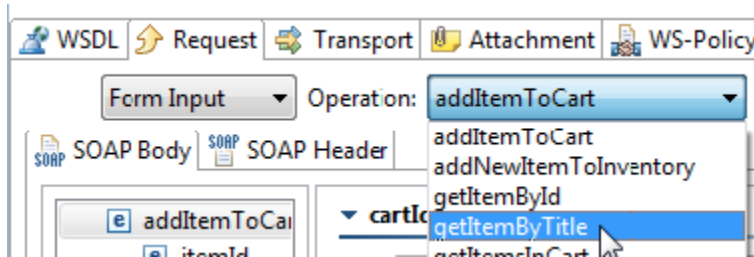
WSDL Request Transport Attachment WS-Policy

Form Input Operation: addItemToCart

addItemToCart
addNewItemToInventory
getItemById
getItemByTitle
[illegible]

SOAP SOAP Body SOAP SOAP Header

e addItemToCar
e itemId

cartIc